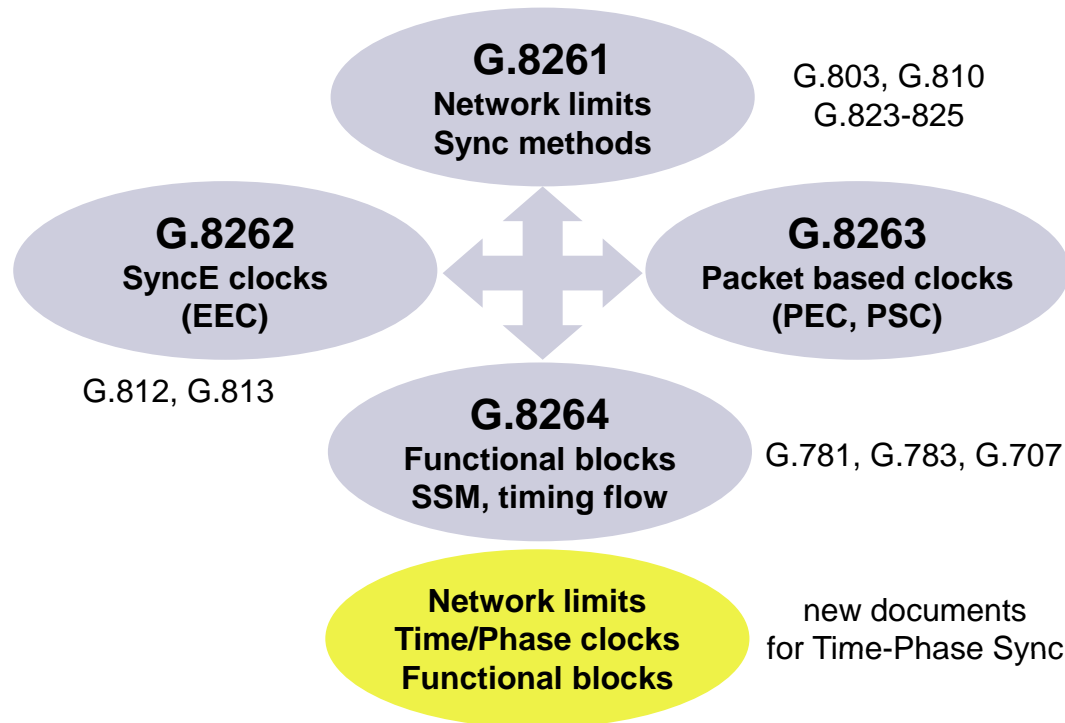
G.8261
Network limits
Sync methods

G.803, G.810
G.823-825

G.8262
SyncE clocks
(EEC)

G.8263
Packet based clocks
(PEC, PSC)

G.812, G.813

G.8264
Functional blocks
SSM, timing flow

G.781, G.783, G.707

Network limits
Time/Phase clocks
Functional blocks

new documents
for Time-Phase Sync